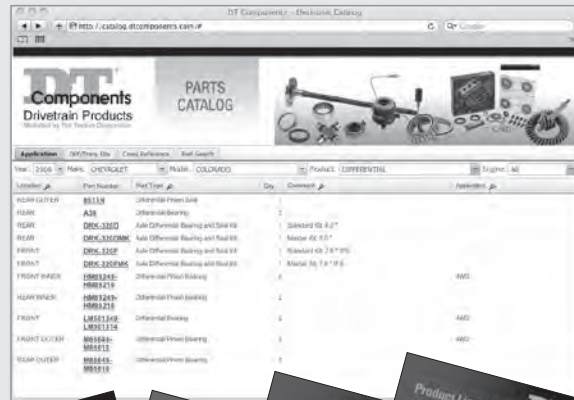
DT Components - Electronic Catalog

http://catalog.dtcomponents.com/#

Google

DT Components Drivetrain Products

PARTS CATALOG

Application | Diff/Trans Kits | Cross Reference | Part Search

Year: 2006 | Make: CHEVROLET | Model: COLORADO | Product: DIFFERENTIAL | Engine: All

| Location | Part Number | Part Type | Qty | Comment | Assembly |
|---|---|---|---|---|---|
| REAR OUTER | 85114 | Differential Pinion Seal | | | |
| REAR | A36 | Differential Bearing | 2 | | |
| REAR | DRK-320D | Axle Differential Bearing and Seal Kit | 1 | Standard Kit 8.2" | |
| REAR | DRK-320DMK | Axle Differential Bearing and Seal Kit | 1 | Master Kit 8.0" | |
| FRONT | DRK-320F | Axle Differential Bearing and Seal Kit | 1 | Standard Kit 7.6" IFS | |
| FRONT | DRK-320FMK | Axle Differential Bearing and Seal Kit | 1 | Master Kit 7.6" IFS | |
| FRONT INNER | HM89249-HM89210 | Differential Pinion Bearing | 1 | | 4WD |
| REAR INNER | HM89249-HM89210 | Differential Pinion Bearing | 1 | | |
| FRONT | LM501349-LM501314 | Differential Bearing | 2 | | 4WD |
| FRONT OUTER | M86649-M86610 | Differential Pinion Bearing | 1 | | 4WD |
| REAR OUTER | M86649-M86610 | Differential Pinion Bearing | 1 | | |

Product Li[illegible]